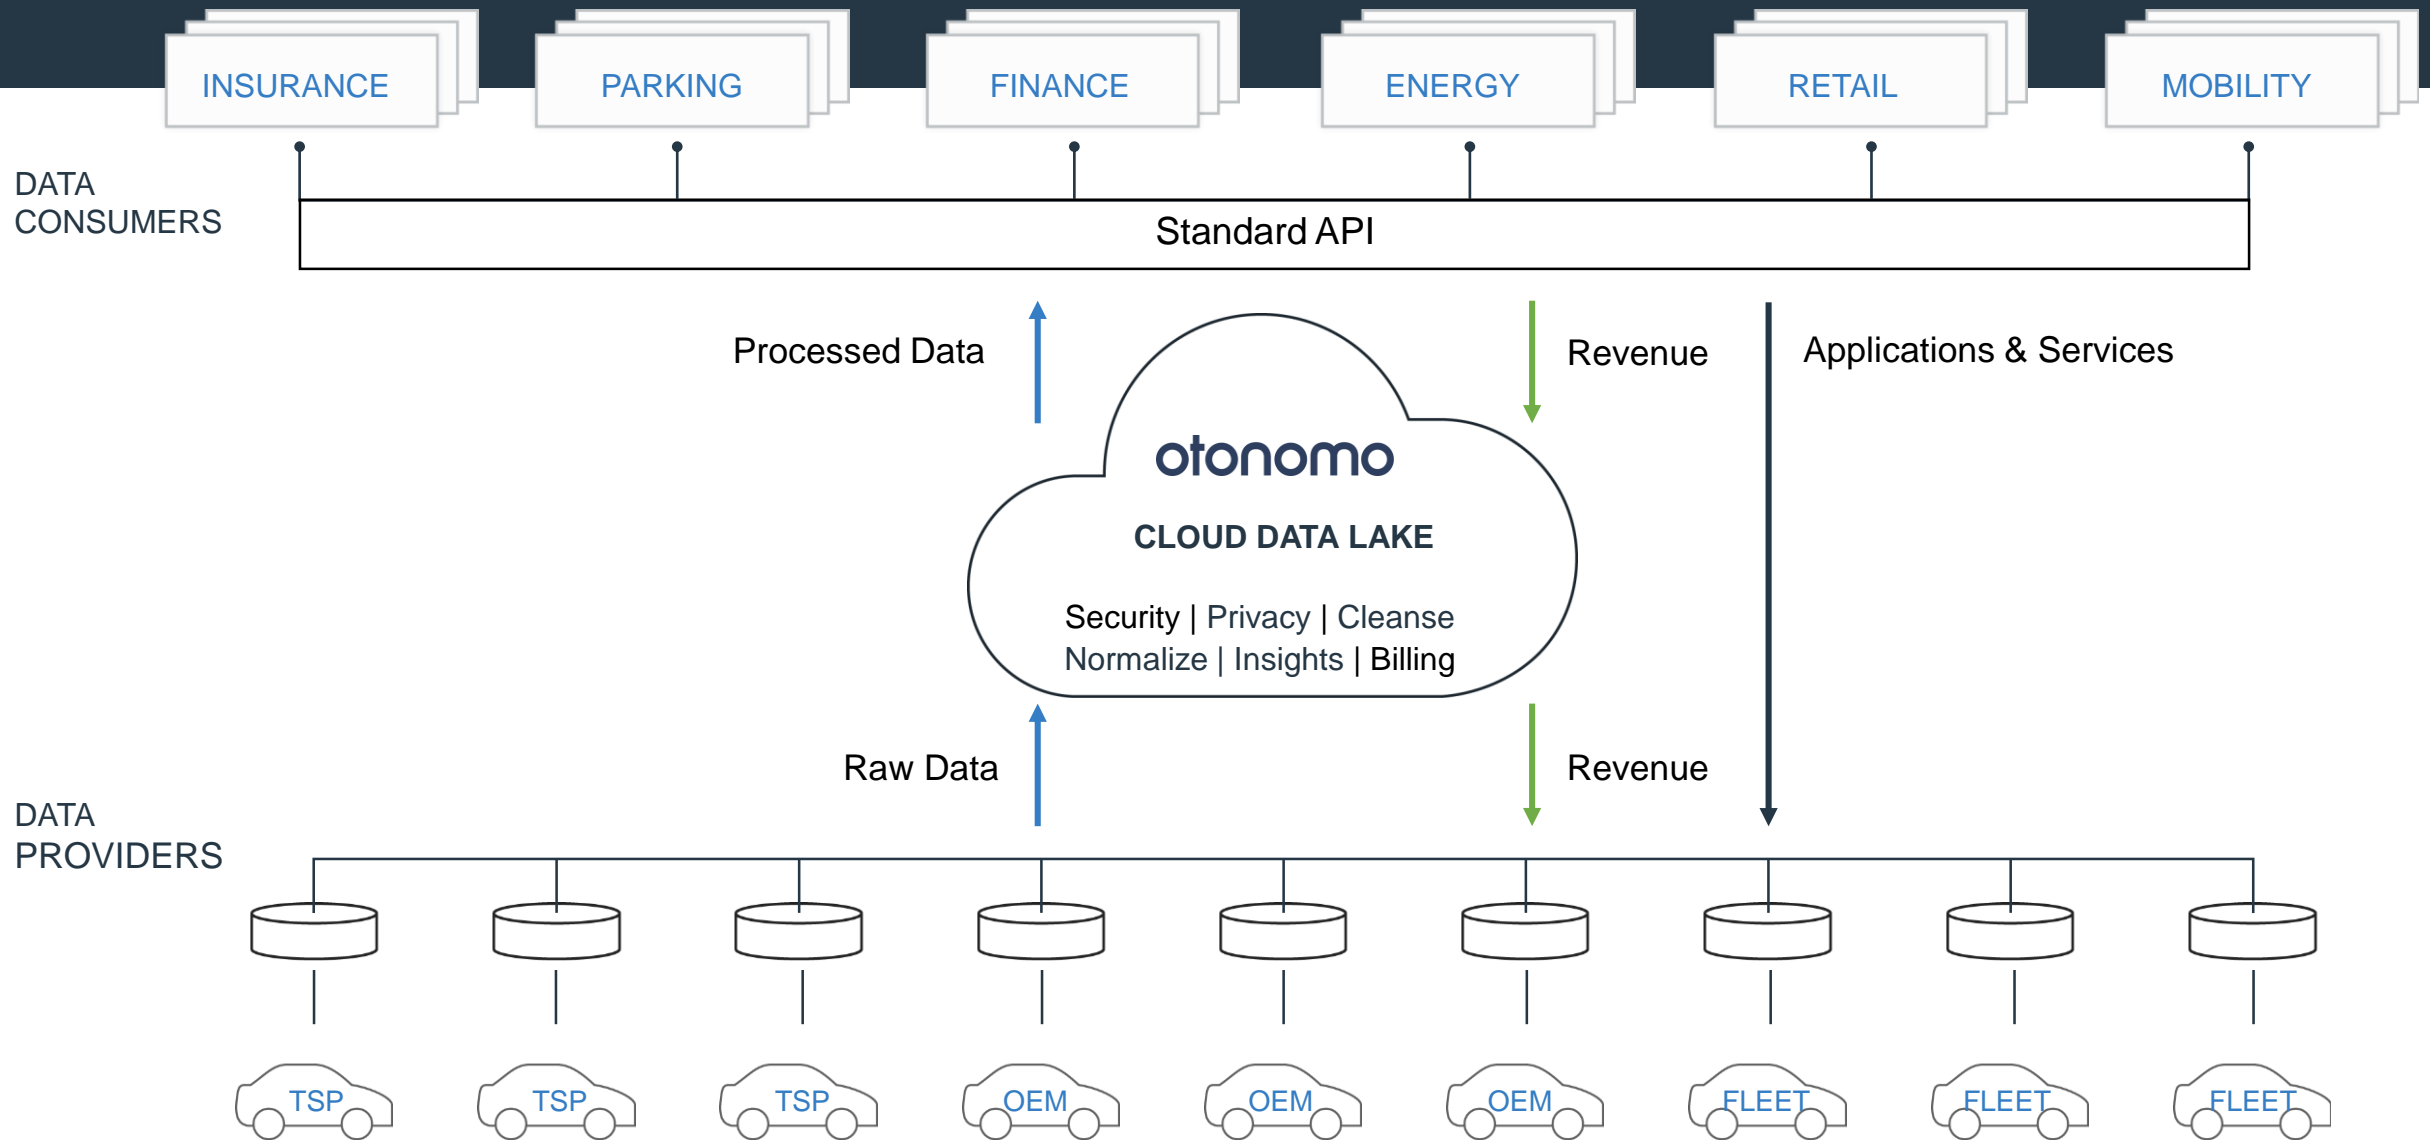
INSURANCE PARKING FINANCE ENERGY RETAIL MOBILITY

DATA CONSUMERS

Standard API

Processed Data

Revenue

Applications & Services

otonomo

CLOUD DATA LAKE

Security | Privacy | Cleanse
Normalize | Insights | Billing

Raw Data

Revenue

DATA PROVIDERS

TSP TSP TSP OEM OEM OEM FLEET FLEET FLEET